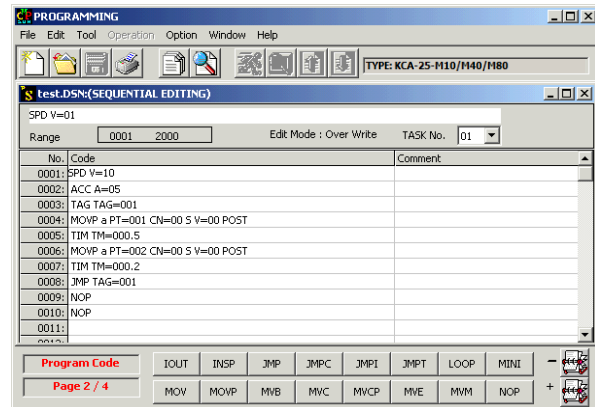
PROGRAMMING

File Edit Tool Operation Option Window Help

TYPE: KCA-25-M10/M40/M80

test.DSN:(SEQUENTIAL EDITING)

SPD V=01

Range 0001 2000 Edit Mode : Over Write TASK No. 01

| No. | Code | Comment |
|---|---|---|
| 0001: | SPD V=10 | |
| 0002: | ACC A=05 | |
| 0003: | TAG TAG=001 | |
| 0004: | MOVP a PT=001 CN=00 S V=00 POST | |
| 0005: | TIM TM=000.5 | |
| 0006: | MOVP a PT=002 CN=00 S V=00 POST | |
| 0007: | TIM TM=000.2 | |
| 0008: | JMP TAG=001 | |
| 0009: | NOP | |
| 0010: | NOP | |
| 0011: | | |

Program Code

Page 2 / 4

IOUT INSP JMP JMPC JMPI JMPT LOOP MINI

MOV MOVP MVB MVC MVCP MVE MVM NOP

-
+